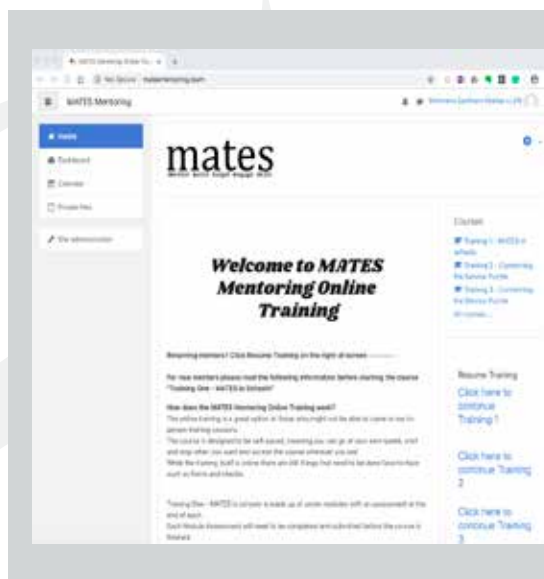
MATES Mentoring

Home

Dashboard

Calendar

Private files

Site administration

mates

Welcome to MATES Mentoring Online Training

Returning members? Click Resume Training on the right of screen

For new members please read the following information before starting the course "Training One - MATES in Schools"

How does the MATES Mentoring Online Training work?

Courses

Training 1 - MATES in schools

Training 2 - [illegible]

Training 3 - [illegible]

All courses...

Resume Training

Click here to continue Training 1

Click here to continue Training 2

Click here to continue Training 3

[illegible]